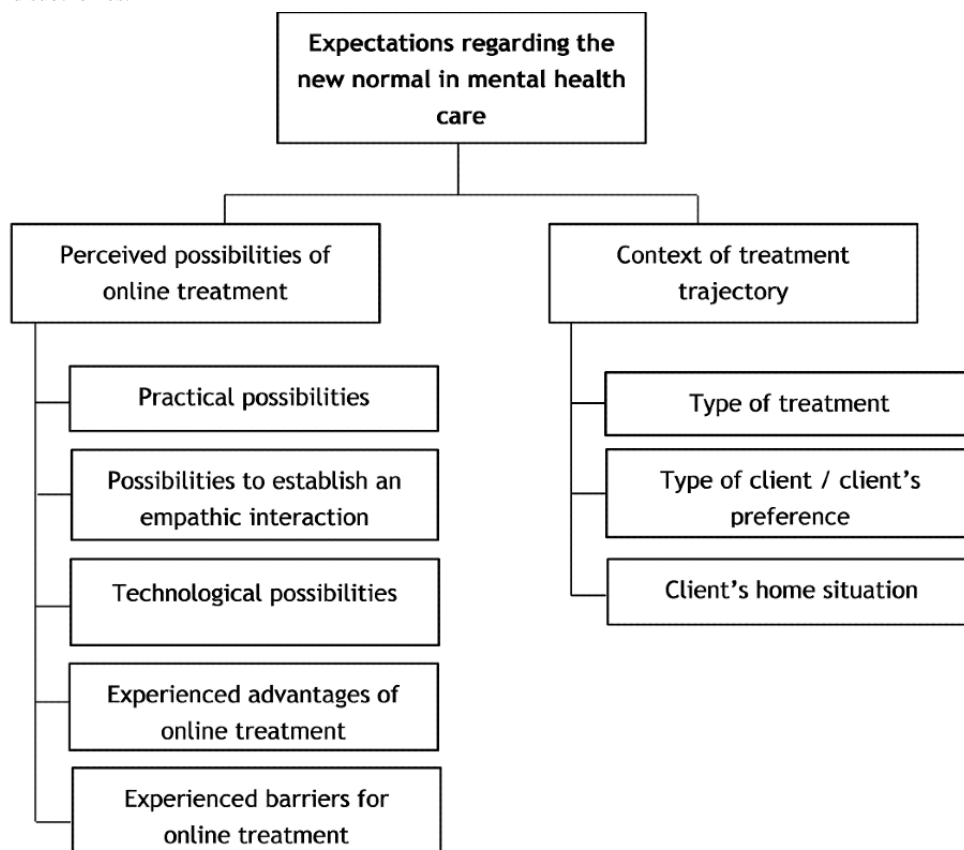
Expectations regarding the new normal in mental health care

Perceived possibilities of online treatment

Practical possibilities

Possibilities to establish an empathic interaction

Technological possibilities

Experienced advantages of online treatment

Experienced barriers for online treatment

Context of treatment trajectory

Type of treatment

Type of client / client's preference

Client's home situation